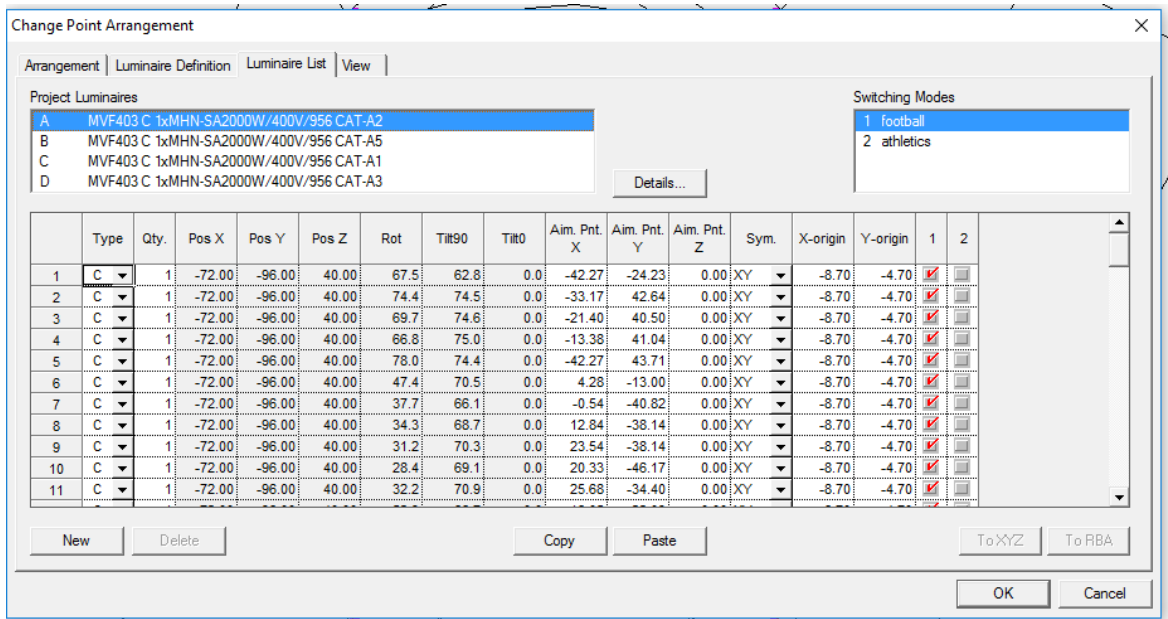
Change Point Arrangement

Arrangement | Luminaire Definition | Luminaire List | View

Project Luminaires
A MVF403 C 1xMHN-SA2000W/400V/956 CAT-A2
B MVF403 C 1xMHN-SA2000W/400V/956 CAT-A5
C MVF403 C 1xMHN-SA2000W/400V/956 CAT-A1
D MVF403 C 1xMHN-SA2000W/400V/956 CAT-A3

Details...

Switching Modes
1 football
2 athletics

| | Type | Qty. | Pos X | Pos Y | Pos Z | Rot | Tilt90 | Tilt0 | Aim. Pnt. X | Aim. Pnt. Y | Aim. Pnt. Z | Sym. | X-origin | Y-origin | 1 | 2 |
|---|---|---|---|---|---|---|---|---|---|---|---|---|---|---|---|---|
| 1 | C | 1 | -72.00 | -96.00 | 40.00 | 67.5 | 62.8 | 0.0 | -42.27 | -24.23 | 0.00 | XY | -8.70 | -4.70 | | |
| 2 | C | 1 | -72.00 | -96.00 | 40.00 | 74.4 | 74.5 | 0.0 | -33.17 | 42.64 | 0.00 | XY | -8.70 | -4.70 | | |
| 3 | C | 1 | -72.00 | -96.00 | 40.00 | 69.7 | 74.6 | 0.0 | -21.40 | 40.50 | 0.00 | XY | -8.70 | -4.70 | | |
| 4 | C | 1 | -72.00 | -96.00 | 40.00 | 66.8 | 75.0 | 0.0 | -13.38 | 41.04 | 0.00 | XY | -8.70 | -4.70 | | |
| 5 | C | 1 | -72.00 | -96.00 | 40.00 | 78.0 | 74.4 | 0.0 | -42.27 | 43.71 | 0.00 | XY | -8.70 | -4.70 | | |
| 6 | C | 1 | -72.00 | -96.00 | 40.00 | 47.4 | 70.5 | 0.0 | 4.28 | -13.00 | 0.00 | XY | -8.70 | -4.70 | | |
| 7 | C | 1 | -72.00 | -96.00 | 40.00 | 37.7 | 66.1 | 0.0 | -0.54 | -40.82 | 0.00 | XY | -8.70 | -4.70 | | |
| 8 | C | 1 | -72.00 | -96.00 | 40.00 | 34.3 | 68.7 | 0.0 | 12.84 | -38.14 | 0.00 | XY | -8.70 | -4.70 | | |
| 9 | C | 1 | -72.00 | -96.00 | 40.00 | 31.2 | 70.3 | 0.0 | 23.54 | -38.14 | 0.00 | XY | -8.70 | -4.70 | | |
| 10 | C | 1 | -72.00 | -96.00 | 40.00 | 28.4 | 69.1 | 0.0 | 20.33 | -46.17 | 0.00 | XY | -8.70 | -4.70 | | |
| 11 | C | 1 | -72.00 | -96.00 | 40.00 | 32.2 | 70.9 | 0.0 | 25.68 | -34.40 | 0.00 | XY | -8.70 | -4.70 | | |

New Delete Copy Paste To XYZ To RBA

OK Cancel